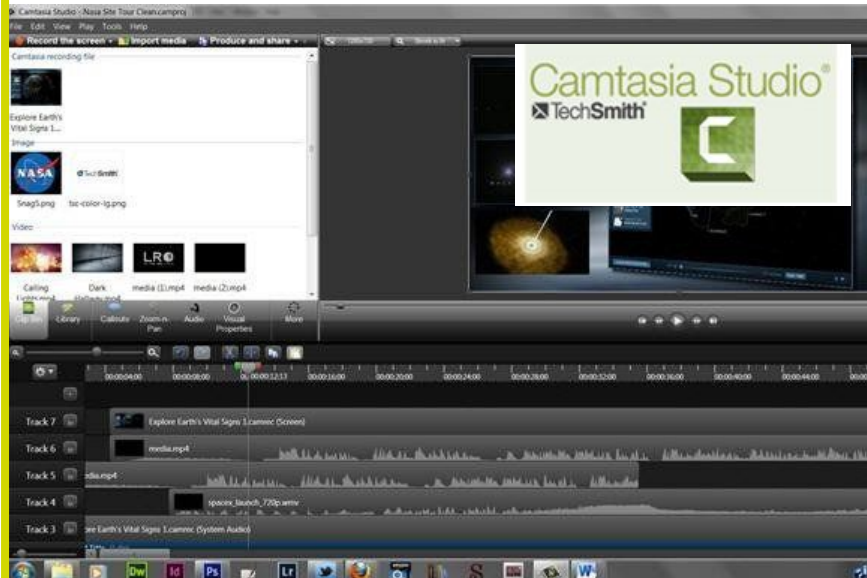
Camtasia Studio - Nasa Site Tour Clean.camproj

File Edit View Play Tools Help

Record the screen ▾ Import media Produce and share ▾

Camtasia recording file

Explore Earth's Vital Signs 1...

Image

NASA

TechSmith

Snag5.png

tsc-color-lg.png

Video

LRO

Calling Lights.mp4

Dark Hallway.mp4

media (1).mp4

media (2).mp4

Camtasia Studio®

TechSmith

Clip Bin Library Callouts Zoom-n-Pan Audio Visual Properties More

00:00:04:00 00:00:08:00 0:00:12:13 00:00:16:00 00:00:20:00 00:00:24:00 00:00:28:00 00:00:32:00 00:00:36:00 00:00:40:00 00:00:44:00

Track 7 Explore Earth's Vital Signs 1.camrec (Screen)

Track 6 media.mp4

Track 5 dia.mp4

Track 4 spacex_launch_720p.wmv

Track 3 ore Earth's Vital Signs 1.camrec (System Audio)

Dw Id Ps Lr W